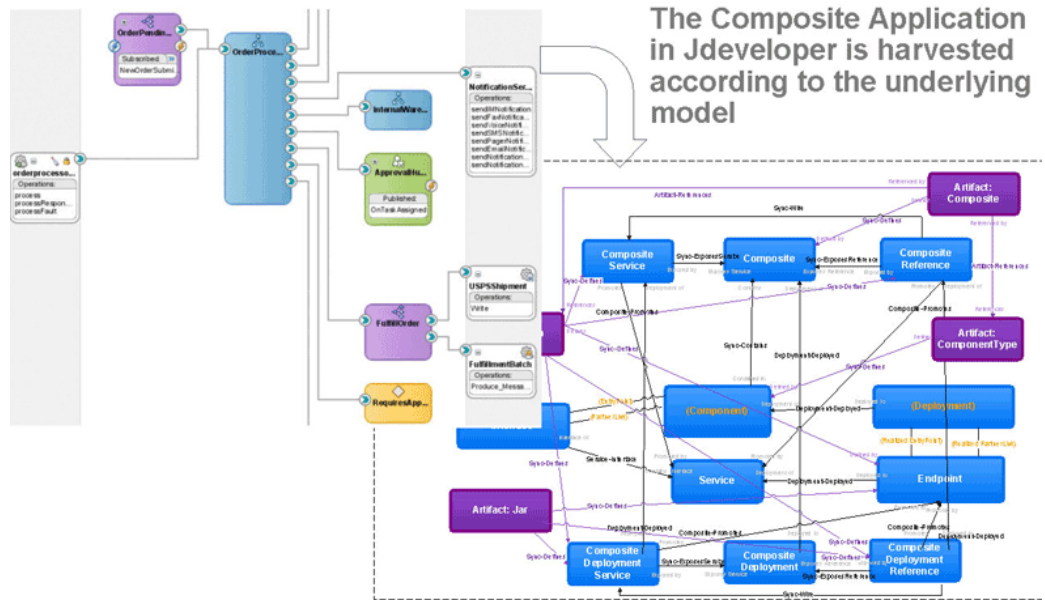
The Composite Application in Jdeveloper is harvested according to the underlying model

OrderPendin...
Subscribed
NewOrderSubmi
OrderProce...
orderprocesso...
Operations:
process
processRespon...
processFault
NotificationSer...
Operations:
sendIMNotification
sendFaxNotifica...
sendVoiceNotifi...
sendSMSNotific...
sendPagerNotifi...
sendEmailNotific...
sendNotification...
sendNotification...
InternalWare...
ApprovalHu...
Published:
OnTaskAssigned
USPSShipment
Operations:
Write
FulfillOrder
FulfillmentBatch
Operations:
Produce_Messa...
RequiresApp...

Artifact: Composite
Composite Service
Composite
Composite Reference
Artifact: ComponentType
(Component)
(Deployment)
Service
Endpoint
Artifact: Jar
Composite Deployment Service
Composite Deployment
Composite Deployment Reference
Sysc-Wire
Sysc-Defined
Sysc-ExposedService
Sysc-ExposedReference
Artifact-Referenced
Sysc-Contains
Deployment-Deployed
Composite-Promotes
Sysc-Wire